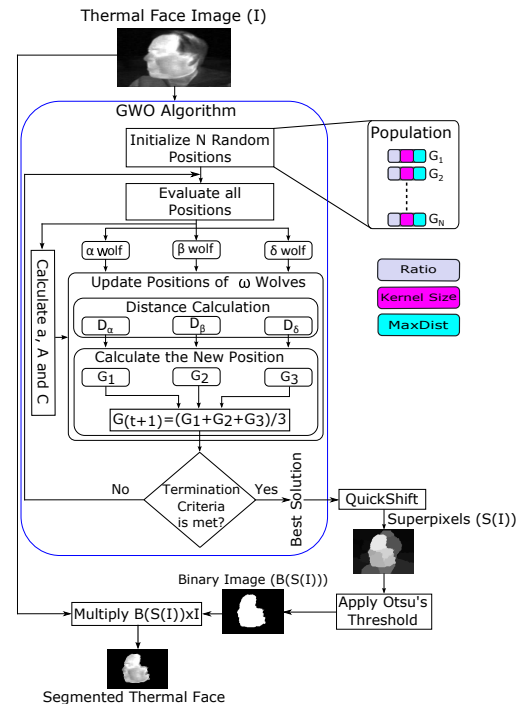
Thermal Face Image (I)

GWO Algorithm

Initialize N Random Positions

Population

$G_1$

$G_2$

$G_N$

Evaluate all Positions

Calculate a, A and C

α wolf

β wolf

δ wolf

Update Positions of ω Wolves

Distance Calculation

$D_\alpha$

$D_\beta$

$D_\delta$

Calculate the New Position

$G_1$

$G_2$

$G_3$

$G(t+1)=(G1+G2+G3)/3$

Ratio

Kernel Size

MaxDist

No

Termination Criteria is met?

Yes

Best Solution

QuickShift

Superpixels (S(I))

Binary Image (B(S(I)))

Multiply B(S(I))xI

Apply Otsu's Threshold

Segmented Thermal Face